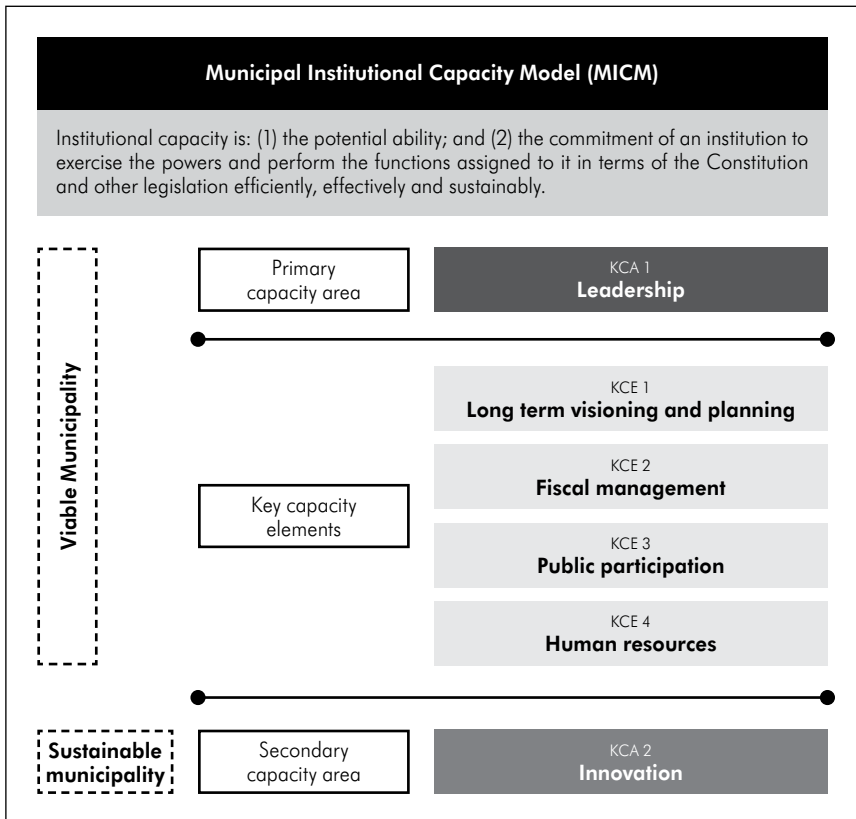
Municipal Institutional Capacity Model (MICM)

Institutional capacity is: (1) the potential ability; and (2) the commitment of an institution to exercise the powers and perform the functions assigned to it in terms of the Constitution and other legislation efficiently, effectively and sustainably.

Viable Municipality

Primary capacity area

KCA 1
Leadership

Key capacity elements

KCE 1
Long term visioning and planning

KCE 2
Fiscal management

KCE 3
Public participation

KCE 4
Human resources

Sustainable municipality

Secondary capacity area

KCA 2
Innovation